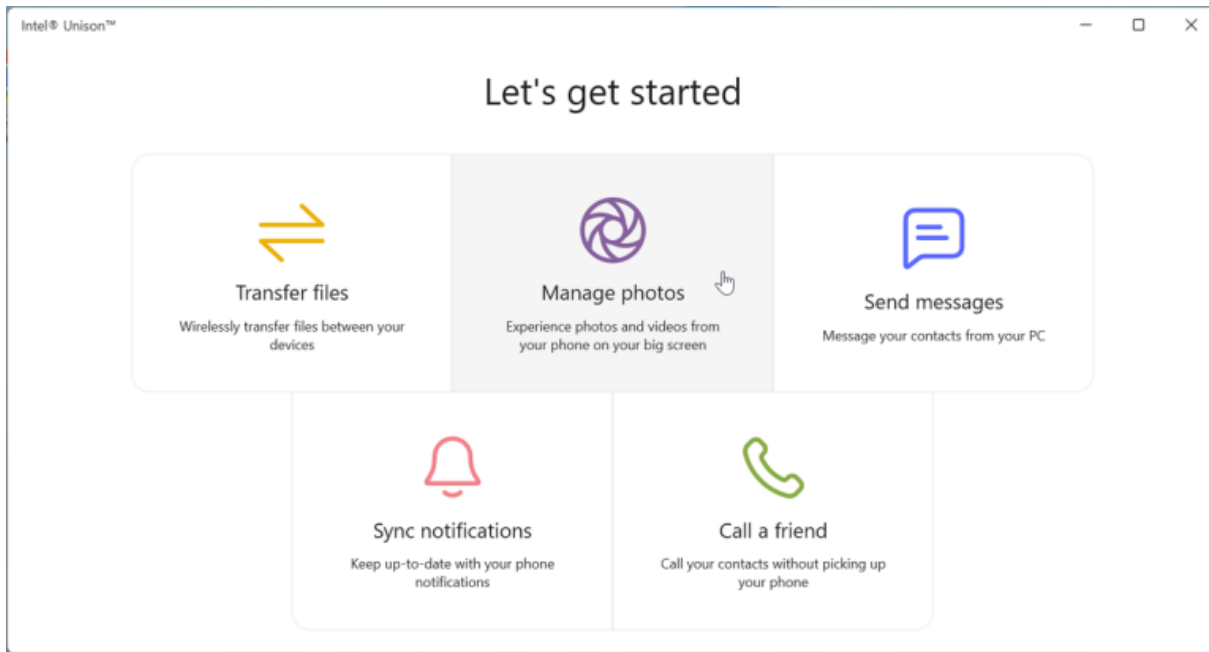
Intel® Unison™

Let's get started

Transfer files

Wirelessly transfer files between your devices

Manage photos

Experience photos and videos from your phone on your big screen

Send messages

Message your contacts from your PC

Sync notifications

Keep up-to-date with your phone notifications

Call a friend

Call your contacts without picking up your phone